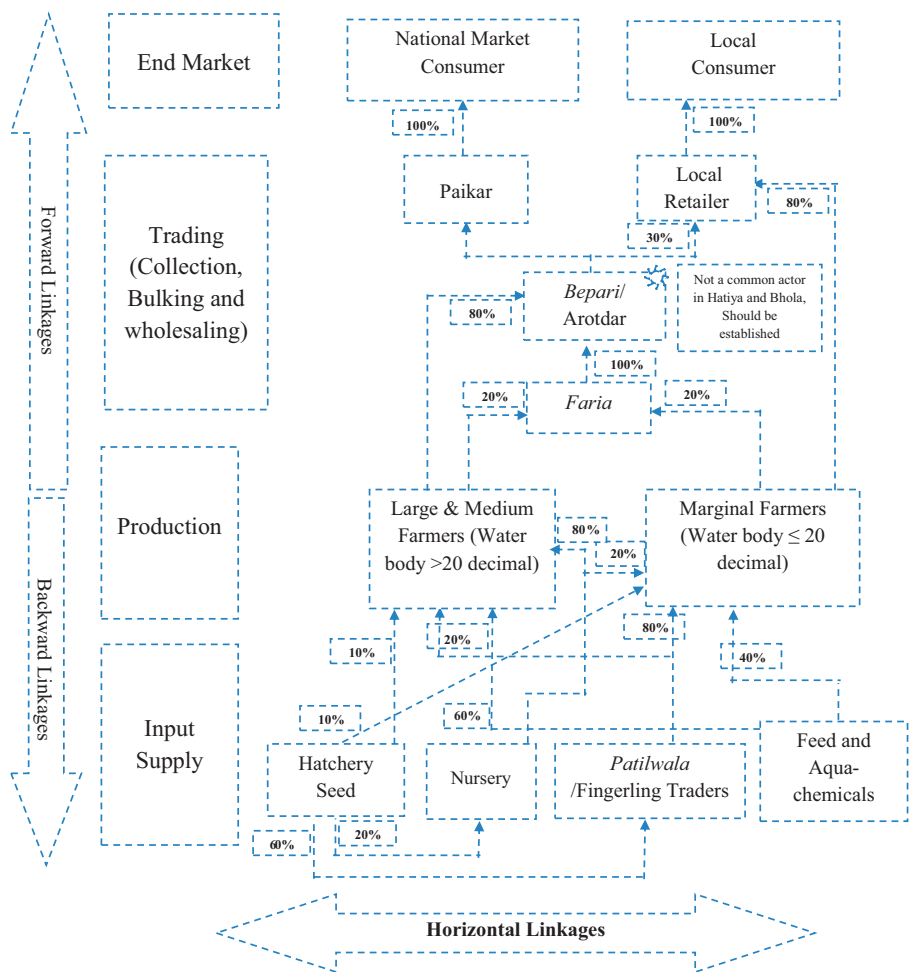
Forward Linkages

Backward Linkages

End Market

National Market Consumer

Local Consumer

100%

100%

Trading (Collection, Bulking and wholesaling)

Paikar

Local Retailer

80%

30%

Bepari/ Arotdar

Not a common actor in Hatiya and Bhola, Should be established

80%

100%

20%

Faria

20%

Production

Large & Medium Farmers (Water body >20 decimal)

80%

20%

Marginal Farmers (Water body ≤ 20 decimal)

10%

20%

80%

40%

10%

60%

Input Supply

Hatchery Seed

Nursery

Patilwala /Fingerling Traders

Feed and Aqua-chemicals

60%

20%

Horizontal Linkages